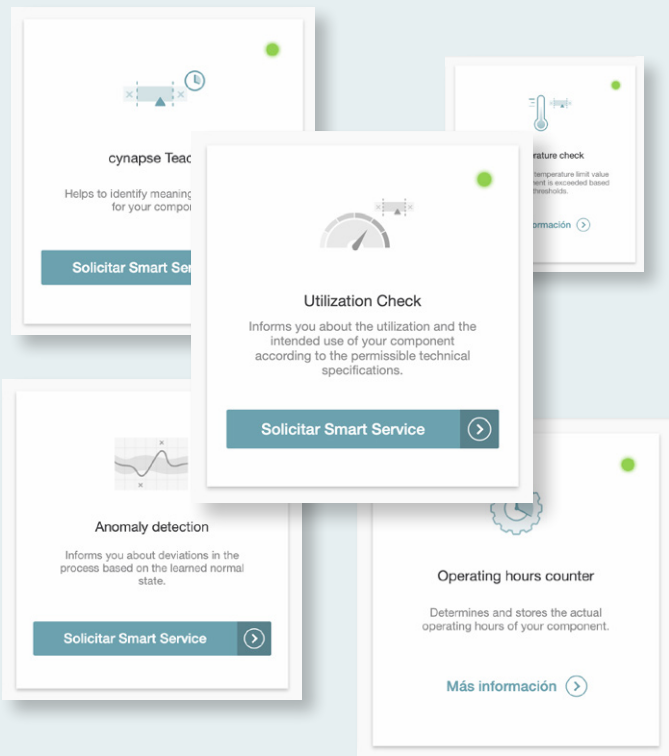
cynapse Teac

Helps to identify meaning for your compon

Solicitar Smart Serv

rature check

temperature limit value ponent is exceeded based thresholds.

ormación

Utilization Check

Informs you about the utilization and the intended use of your component according to the permissible technical specifications.

Solicitar Smart Service

Anomaly detection

Informs you about deviations in the process based on the learned normal state.

Solicitar Smart Service

Operating hours counter

Determines and stores the actual operating hours of your component.

Más información